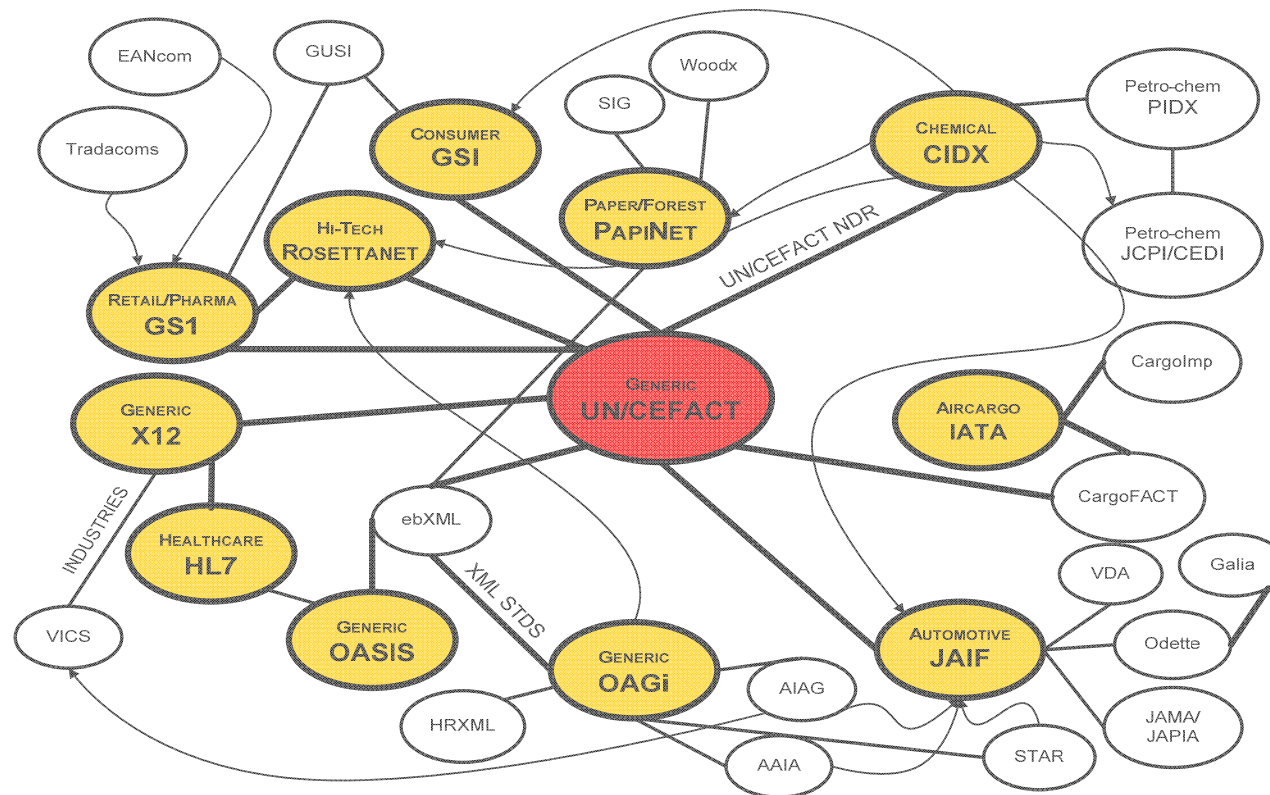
EANcom

GUSI

Woodx

SIG

Petro-chem
PIDX

Tradacoms

CONSUMER
GSI

CHEMICAL
CIDX

PAPER/FOREST
PAPINET

Petro-chem
JCPI/CEDI

HI-TECH
ROSETTANET

UN/CEFACT NDR

RETAIL/PHARMA
GS1

CargoImp

GENERIC
UN/CEFACT

AIRCARGO
IATA

GENERIC
X12

CargoFACT

INDUSTRIES

ebXML

HEALTHCARE
HL7

VDA

Galia

XML STDS

Odette

VICS

GENERIC
OASIS

AUTOMOTIVE
JAIF

GENERIC
OAGi

AIAG

JAMA/
JAPIA

HRXML

STAR

AAIA